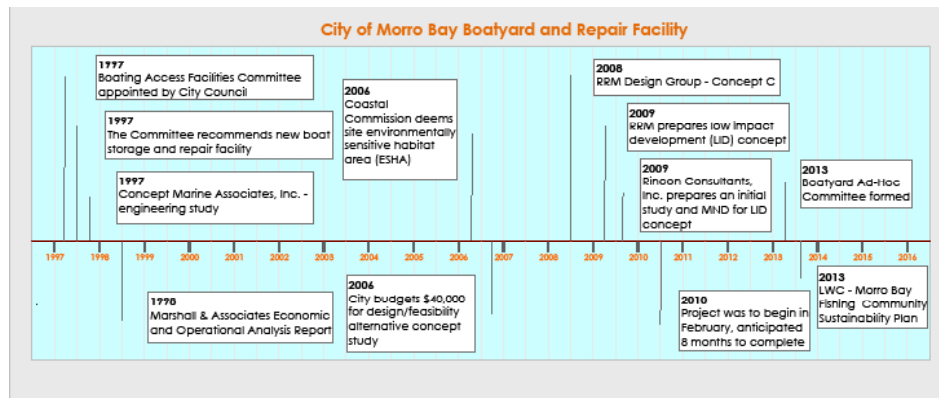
City of Morro Bay Boatyard and Repair Facility

1997
Boating Access Facilities Committee appointed by City Council

1997
The Committee recommends new boat storage and repair facility

1997
Concept Marine Associates, Inc. - engineering study

2006
Coastal Commission deems site environmentally sensitive habitat area (ESHA)

2008
RRM Design Group - Concept C

2009
RRM prepares low impact development (LID) concept

2009
Rincon Consultants, Inc. prepares an initial study and MND for LID concept

2013
Boatyard Ad-Hoc Committee formed

1997 1998 1999 2000 2001 2002 2003 2004 2005 2006 2007 2008 2009 2010 2011 2012 2013 2014 2015 2016

1998
Marshall & Associates Economic and Operational Analysis Report

2006
City budgets $40,000 for design/feasibility alternative concept study

2010
Project was to begin in February, anticipated 8 months to complete

2013
LWC - Morro Bay Fishing Community Sustainability Plan